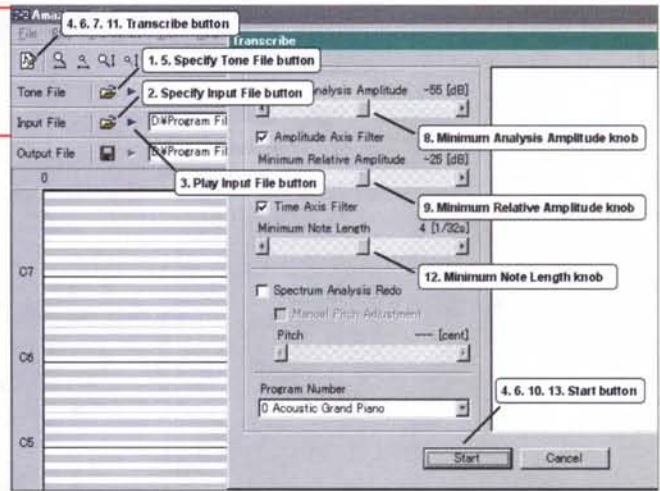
Ama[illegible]
File
4. 6. 7. 11. Transcribe button
Transcribe
1. 5. Specify Tone File button
Tone File
2. Specify Input File button
Input File
D¥Program Fil
Output File
D¥Program Fil
0
3. Play Input File button
C7
C6
C5
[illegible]nalysis Amplitude -55 [dB]
Amplitude Axis Filter
Minimum Relative Amplitude -25 [dB]
8. Minimum Analysis Amplitude knob
9. Minimum Relative Amplitude knob
Time Axis Filter
Minimum Note Length 4 [1/32s]
12. Minimum Note Length knob
Spectrum Analysis Redo
Manual Pitch Adjustment
Pitch ---- [cent]
Program Number
0 Acoustic Grand Piano
4. 6. 10. 13. Start button
Start
Cancel